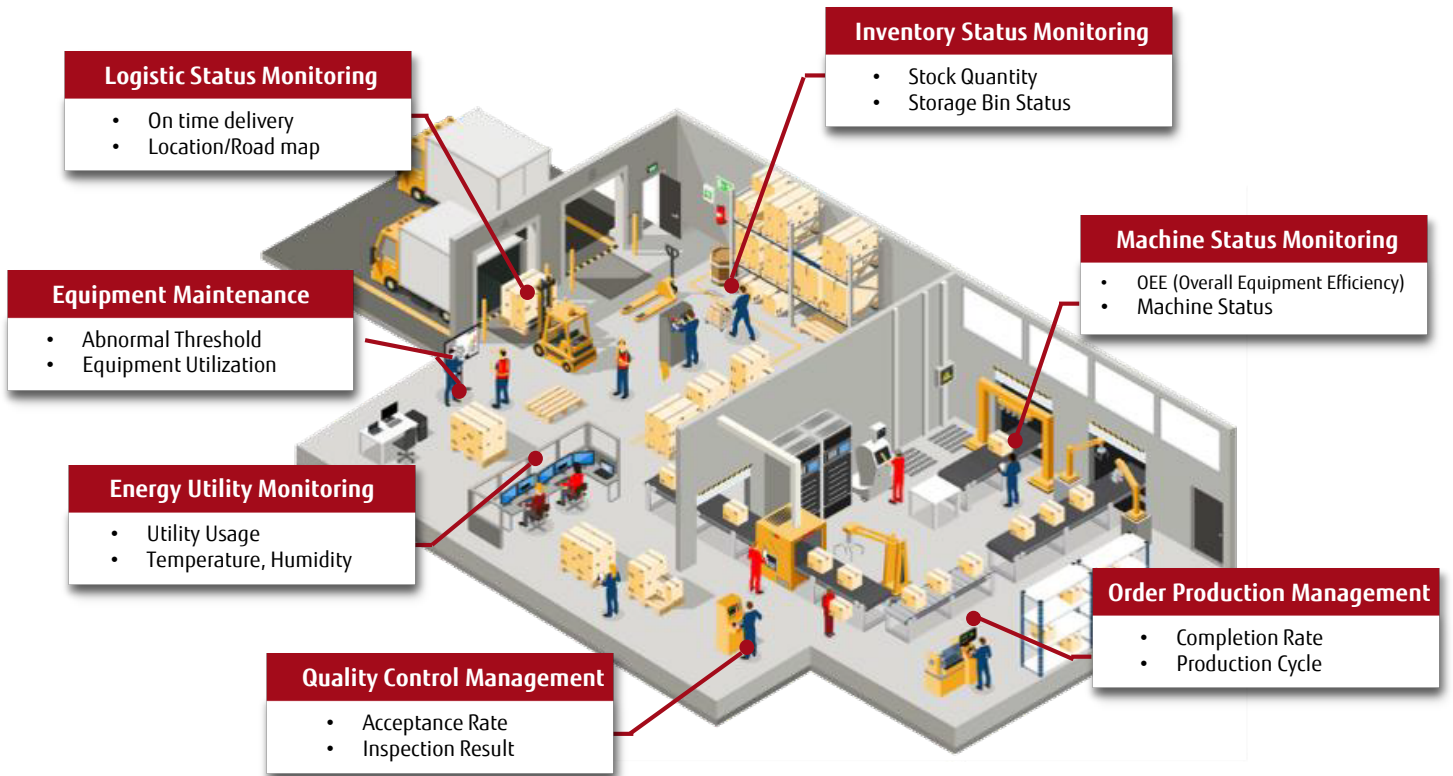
Logistic Status Monitoring
- On time delivery
- Location/Road map

Inventory Status Monitoring
- Stock Quantity
- Storage Bin Status

Machine Status Monitoring
- OEE (Overall Equipment Efficiency)
- Machine Status

Equipment Maintenance
- Abnormal Threshold
- Equipment Utilization

Energy Utility Monitoring
- Utility Usage
- Temperature, Humidity

Order Production Management
- Completion Rate
- Production Cycle

Quality Control Management
- Acceptance Rate
- Inspection Result